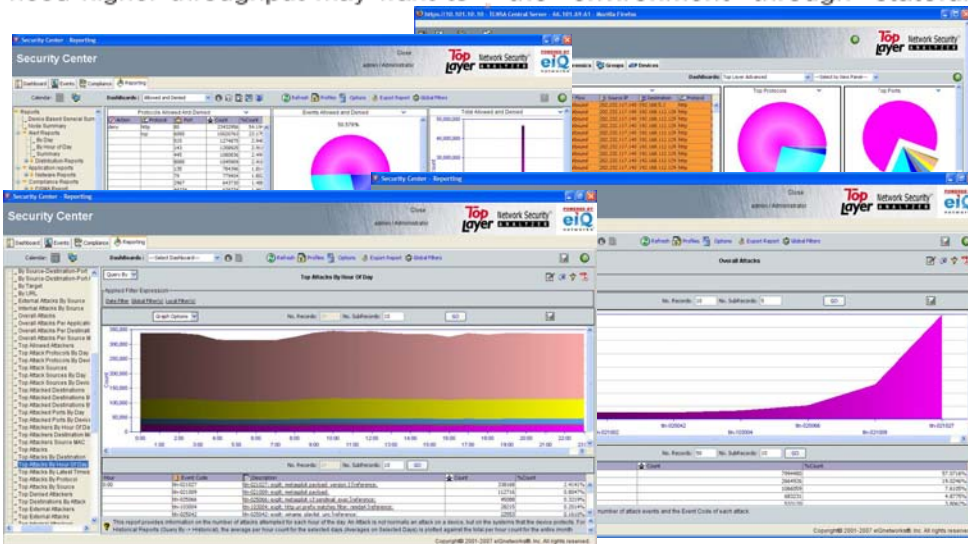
Security Center - Reporting

Security Center

Close
admin / Administrator

Top Layer Network Security ANALYZER
POWERED BY eIQ NETWORKS

Dashboard Events Compliance Reporting

Calendar

Dashboards: Allowed and Denied

Refresh Profiles Options Export Report Global Filters

Protocols Allowed And Denied

Events Allowed and Denied

Total Allowed and Denied

59.576%

Reports
Device Based General Sum
Node Summary
Alert Reports
By Day
By Hour of Day
By Month
Distribution Reports
Application Reports
Hardware Reports
Compliance Reports

https://10.101.10.10 - TLNSA Central Server - 64.101.69.61 - Mozilla Firefox

Top Layer Network Security ANALYZER

Dashboards: Top Layer Advanced

Top Protocols

Top Ports

Security Center - Reporting

Security Center

Close
admin / Administrator

Top Layer Network Security ANALYZER
POWERED BY eIQ NETWORKS

Dashboard Events Compliance Reporting

Calendar

Dashboards: --Select Dashboard--

Refresh Profiles Options Export Report Global Filters

Query By

Top Attacks By Hour Of Day

Applied Filter Expression
Data Filter Global Filter(s) Local Filter(s)

Graph Options

No. Records: 10 No. SubRecords: 10 GO

By Source-Destination-Port
By Source-Destination-Port
By Target
By URL
External Attacks By Source
Internal Attacks By Source
Overall Attacks
Overall Attacks Per Applicat
Overall Attacks Per Destinat
Overall Attacks Per Source
Top Allowed Attackers
Top Attack Protocols By Day
Top Attack Protocols By Dest
Top Attack Sources
Top Attack Sources By Day
Top Attack Sources By Dest
Top Attacked Destinations
Top Attacked Destinations B
Top Attacked Destinations B
Top Attacked Ports By Day
Top Attacked Ports By Destin
Top Attackers By Hour Of Da
Top Attackers Destination M
Top Attackers Source MAC
Top Attacks
Top Attacks By Destination
Top Attacks By Hour Of Day
Top Attacks By Latest Times
Top Attacks By Protocol
Top Attacks By Source
Top Denied Attackers
Top Destinations By Attack
Top External Attackers
Top External Attacks

300,000
250,000
200,000
150,000
100,000
50,000
0

0:00 1:00 2:00 3:00 4:00 5:00 6:00 7:00 8:00 9:00 10:00 11:00 12:00 13:00 14:00 15:00 16:00 17:00 18:00 19:00 20:00 21:00

No. Records: 10 No. SubRecords: 10 GO

| Hour | Event Code | Description | Count | %Count |
|---|---|---|---|---|
| 0:00 | tlh-021027 | | | |
| | tlh-021009 | | | |
| | tlh-025066 | | | |
| | tlh-021004 | | | |
| | tlh-025042 | | | |

This report provides information on the number of attacks attempted for each hour of the day. An Attack is not normally an attack on a device, but on the systems that the device protects. For Historical Reports (Query By -> Historical), the average per hour count for the selected days (Averages on Selected Days) is plotted against the total per hour count for the entire month.

Copyright 2001-2007 eIQnetworks®, Inc. All rights reserved.

Security Center - Reporting

Close
admin / Administrator

Top Layer Network Security ANALYZER
POWERED BY eIQ NETWORKS

Refresh Profiles Options Export Report Global Filters

Overall Attacks

No. Records: 10 No. SubRecords: 5 GO

tlh-021002 tlh-025042 tlh-120004 tlh-025066 tlh-021009 tlh-021027

No. Records: 10 GO

Count
%Count
57.974%
20.024%
7.810%
4.875%

number of attack events and the Event Code of each attack.

Copyright 2001-2007 eIQnetworks®, Inc. All rights reserved.